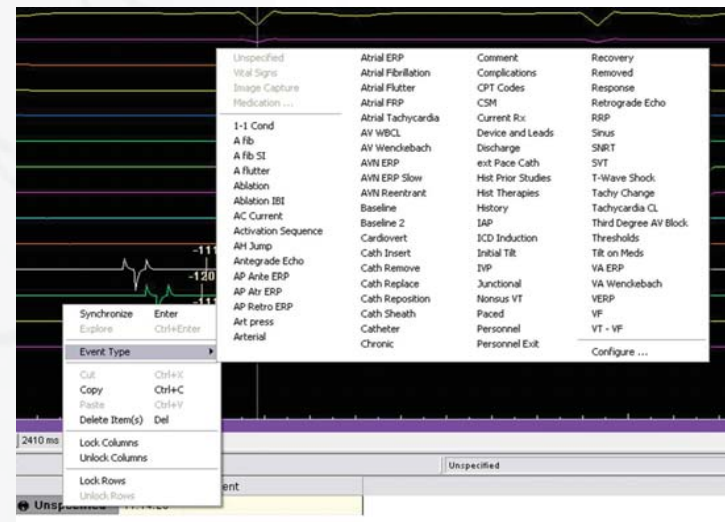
Unspecified
Vital Signs
Image Capture
Medication ...
1-1 Cond
A fib
A fib SI
A flutter
Ablation
Ablation IBI
AC Current
Activation Sequence
AH Jump
Antegrade Echo
AP Ante ERP
AP Atr ERP
AP Retro ERP
Art press
Arterial

Atrial ERP
Atrial Fibrillation
Atrial Flutter
Atrial FRP
Atrial Tachycardia
AV WBCL
AV Wenckebach
AVN ERP
AVN ERP Slow
AVN Reentrant
Baseline
Baseline 2
Cardiovert
Cath Insert
Cath Remove
Cath Replace
Cath Reposition
Cath Sheath
Catheter
Chronic

Comment
Complications
CPT Codes
CSM
Current Rx
Device and Leads
Discharge
ext Pace Cath
Hist Prior Studies
Hist Therapies
History
IAP
ICD Induction
Initial Tilt
IVP
Junctional
Nonsus VT
Paced
Personnel
Personnel Exit

Recovery
Removed
Response
Retrograde Echo
RRP
Sinus
SNRT
SVT
T-Wave Shock
Tachy Change
Tachycardia CL
Third Degree AV Block
Thresholds
Tilt on Meds
VA ERP
VA Wenckebach
VERP
VF
VT - VF
Configure ...

-111
-120
-11

Synchronize Enter
Explore Ctrl+Enter
Event Type
Cut Ctrl+X
Copy Ctrl+C
Paste Ctrl+V
Delete Item(s) Del
Lock Columns
Unlock Columns
Lock Rows
Unlock Rows

2410 ms
Unspecified
ent
Unspecified 11:14:20